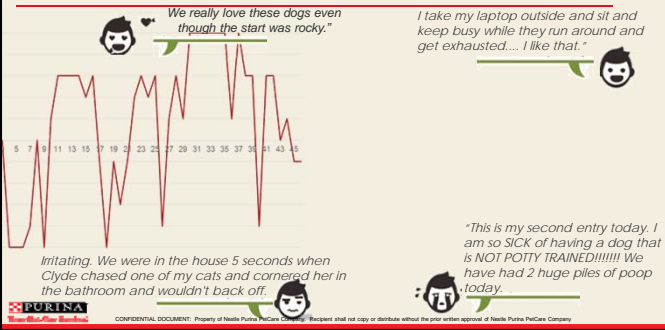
We really love these dogs even though the start was rocky."

I take my laptop outside and sit and keep busy while they run around and get exhausted.... I like that."

5 7 9 11 13 15 17 19 21 23 25 27 29 31 33 35 37 39 41 43 45

"This is my second entry today. I am so SICK of having a dog that is NOT POTTY TRAINED!!!!!!! We have had 2 huge piles of poop today.

Irritating. We were in the house 5 seconds when Clyde chased one of my cats and cornered her in the bathroom and wouldn't back off.

PURINA
Your Pet, Our Passion.

CONFIDENTIAL DOCUMENT: Property of Nestle Purina PetCare Company. Recipient shall not copy or distribute without the prior written approval of Nestle Purina PetCare Company